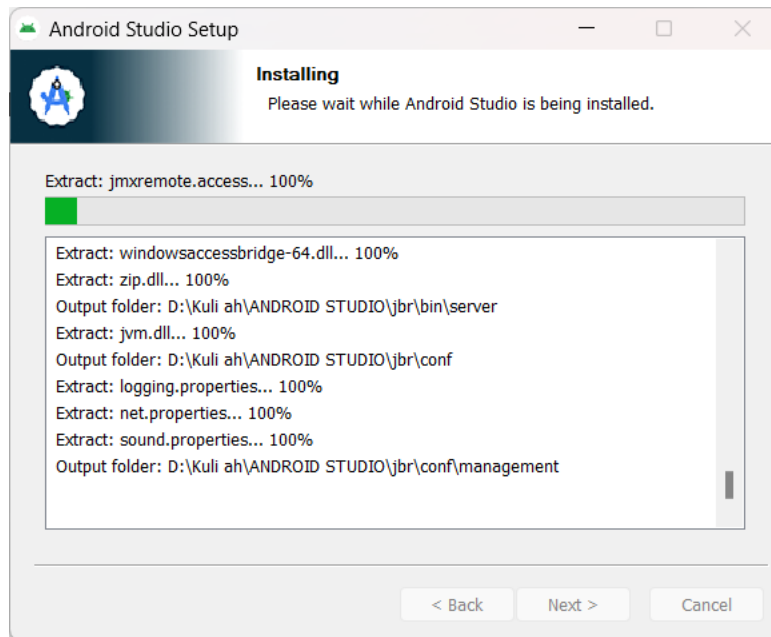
Android Studio Setup

Installing
Please wait while Android Studio is being installed.

Extract: jmxremote.access... 100%

Extract: windowsaccessbridge-64.dll... 100%
Extract: zip.dll... 100%
Output folder: D:\Kuli ah\ANDROID STUDIO\jbr\bin\server
Extract: jvm.dll... 100%
Output folder: D:\Kuli ah\ANDROID STUDIO\jbr\conf
Extract: logging.properties... 100%
Extract: net.properties... 100%
Extract: sound.properties... 100%
Output folder: D:\Kuli ah\ANDROID STUDIO\jbr\conf\management

< Back
Next >
Cancel